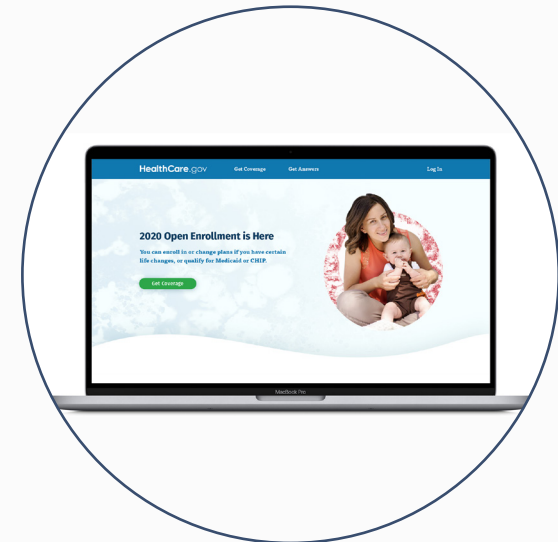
HealthCare.gov Get Coverage Get Answers Log In

2020 Open Enrollment is Here

You can enroll in or change plans if you have certain life changes, or qualify for Medicaid or CHIP.

Get Coverage

MacBook Pro